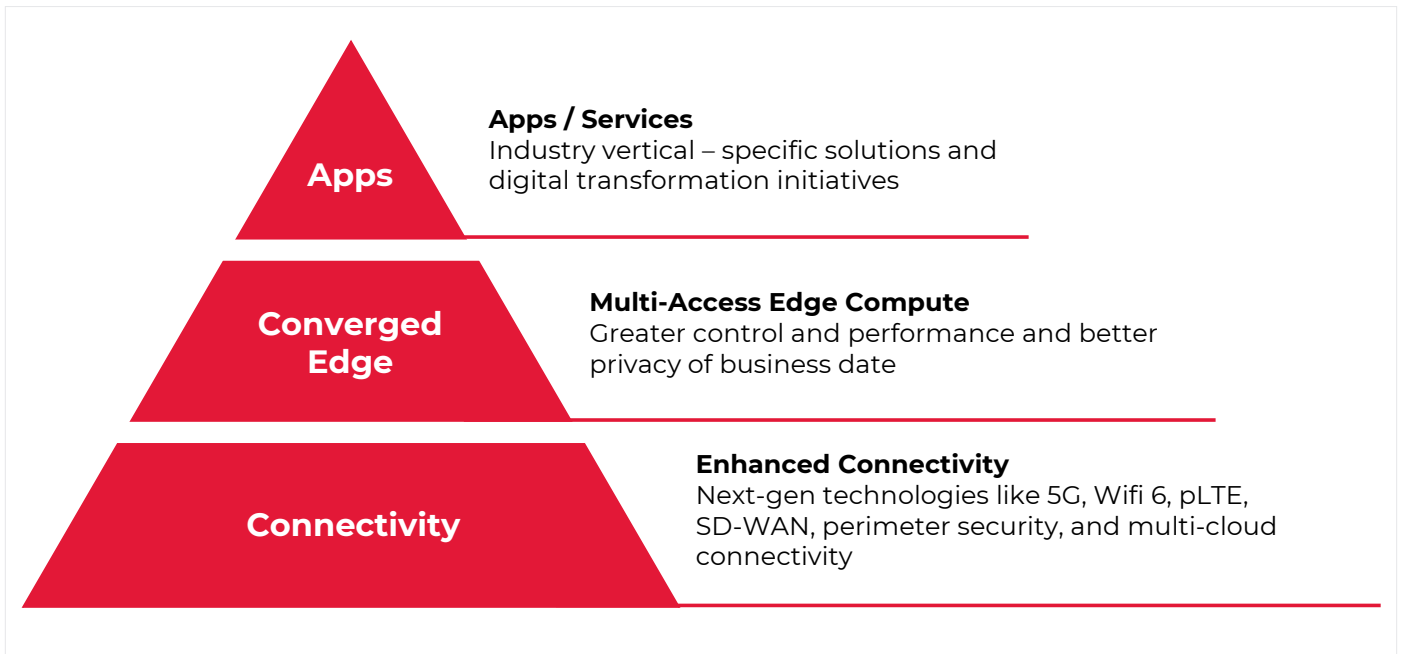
Apps

Apps / Services
Industry vertical – specific solutions and digital transformation initiatives

Converged Edge

Multi-Access Edge Compute
Greater control and performance and better privacy of business date

Connectivity

Enhanced Connectivity
Next-gen technologies like 5G, Wifi 6, pLTE, SD-WAN, perimeter security, and multi-cloud connectivity